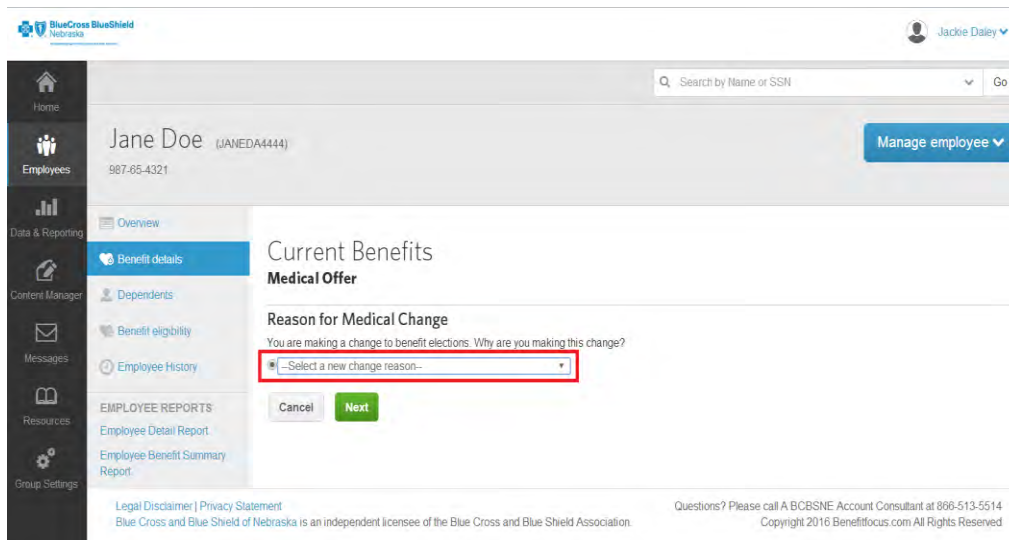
BlueCross BlueShield Nebraska

Jackie Daley

Home

Employees

Data & Reporting

Content Manager

Messages

Resources

Group Settings

Search by Name or SSN

Go

Jane Doe (JANEDA4444)

987-65-4321

Manage employee

Overview

Benefit details

Dependents

Benefit eligibility

Employee History

EMPLOYEE REPORTS

Employee Detail Report

Employee Benefit Summary Report

Current Benefits

Medical Offer

Reason for Medical Change

You are making a change to benefit elections. Why are you making this change?

--Select a new change reason--

Cancel

Next

Legal Disclaimer | Privacy Statement

Blue Cross and Blue Shield of Nebraska is an independent licensee of the Blue Cross and Blue Shield Association.

Questions? Please call A BCBSNE Account Consultant at 866-513-5514

Copyright 2016 Benefitfocus.com All Rights Reserved